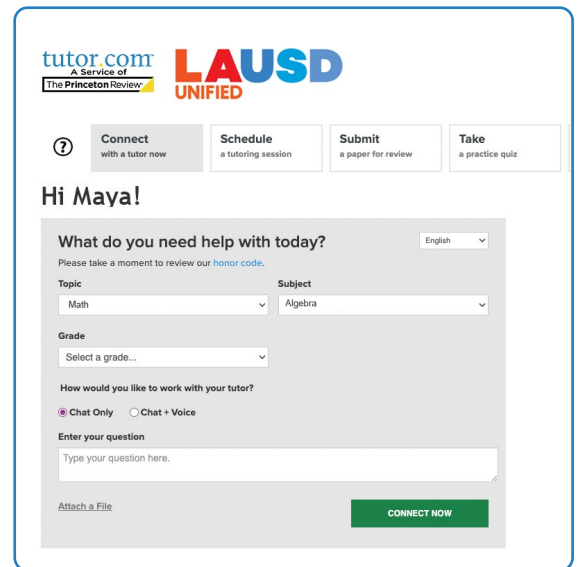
tutor.com
A Service of
The Princeton Review

LAUSD
UNIFIED

?

Connect
with a tutor now

Schedule
a tutoring session

Submit
a paper for review

Take
a practice quiz

Hi Maya!

What do you need help with today?

English

Please take a moment to review our honor code.

Topic
Math

Subject
Algebra

Grade
Select a grade...

How would you like to work with your tutor?

Chat Only
Chat + Voice

Enter your question
Type your question here.

Attach a File

CONNECT NOW